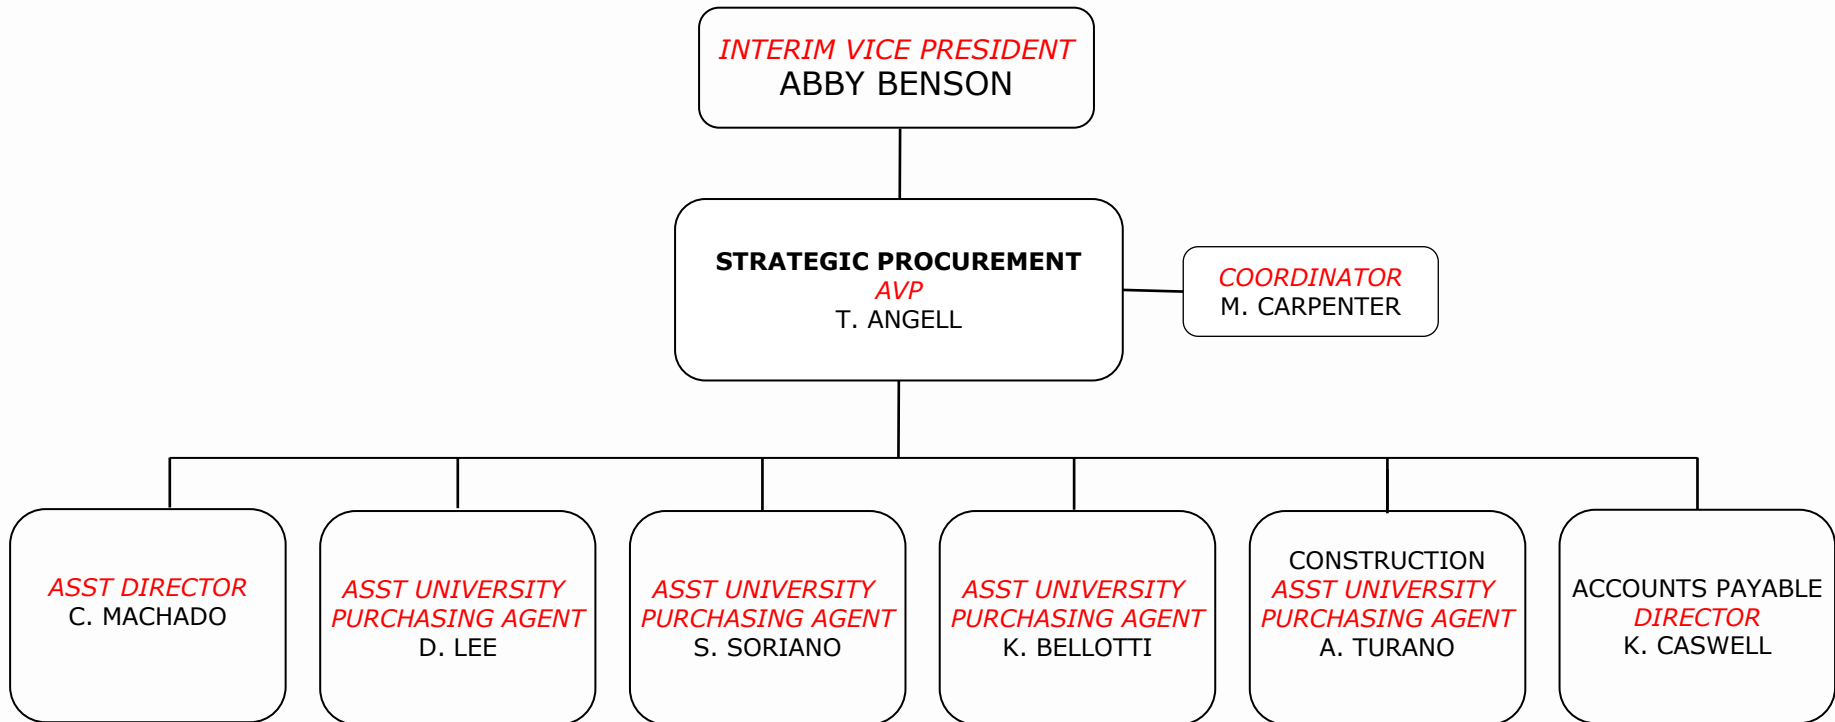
INTERIM VICE PRESIDENT
ABBY BENSON

STRATEGIC PROCUREMENT
AVP
T. ANGELL

COORDINATOR
M. CARPENTER

ASST DIRECTOR
C. MACHADO

ASST UNIVERSITY PURCHASING AGENT
D. LEE

ASST UNIVERSITY PURCHASING AGENT
S. SORIANO

ASST UNIVERSITY PURCHASING AGENT
K. BELLOTTI

CONSTRUCTION
ASST UNIVERSITY PURCHASING AGENT
A. TURANO

ACCOUNTS PAYABLE
DIRECTOR
K. CASWELL